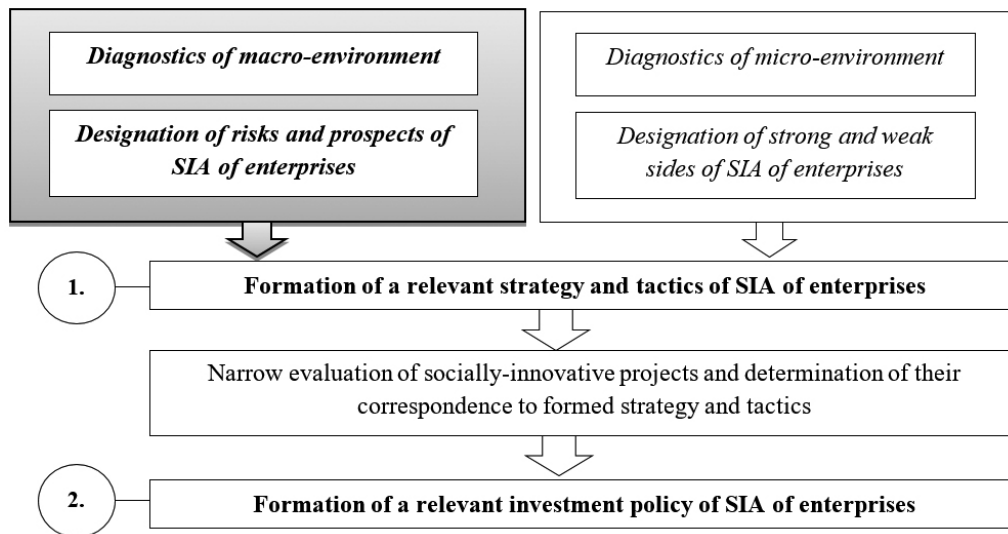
Diagnostics of macro-environment

Designation of risks and prospects of SIA of enterprises

Diagnostics of micro-environment

Designation of strong and weak sides of SIA of enterprises

1.

Formation of a relevant strategy and tactics of SIA of enterprises

Narrow evaluation of socially-innovative projects and determination of their correspondence to formed strategy and tactics

2.

Formation of a relevant investment policy of SIA of enterprises